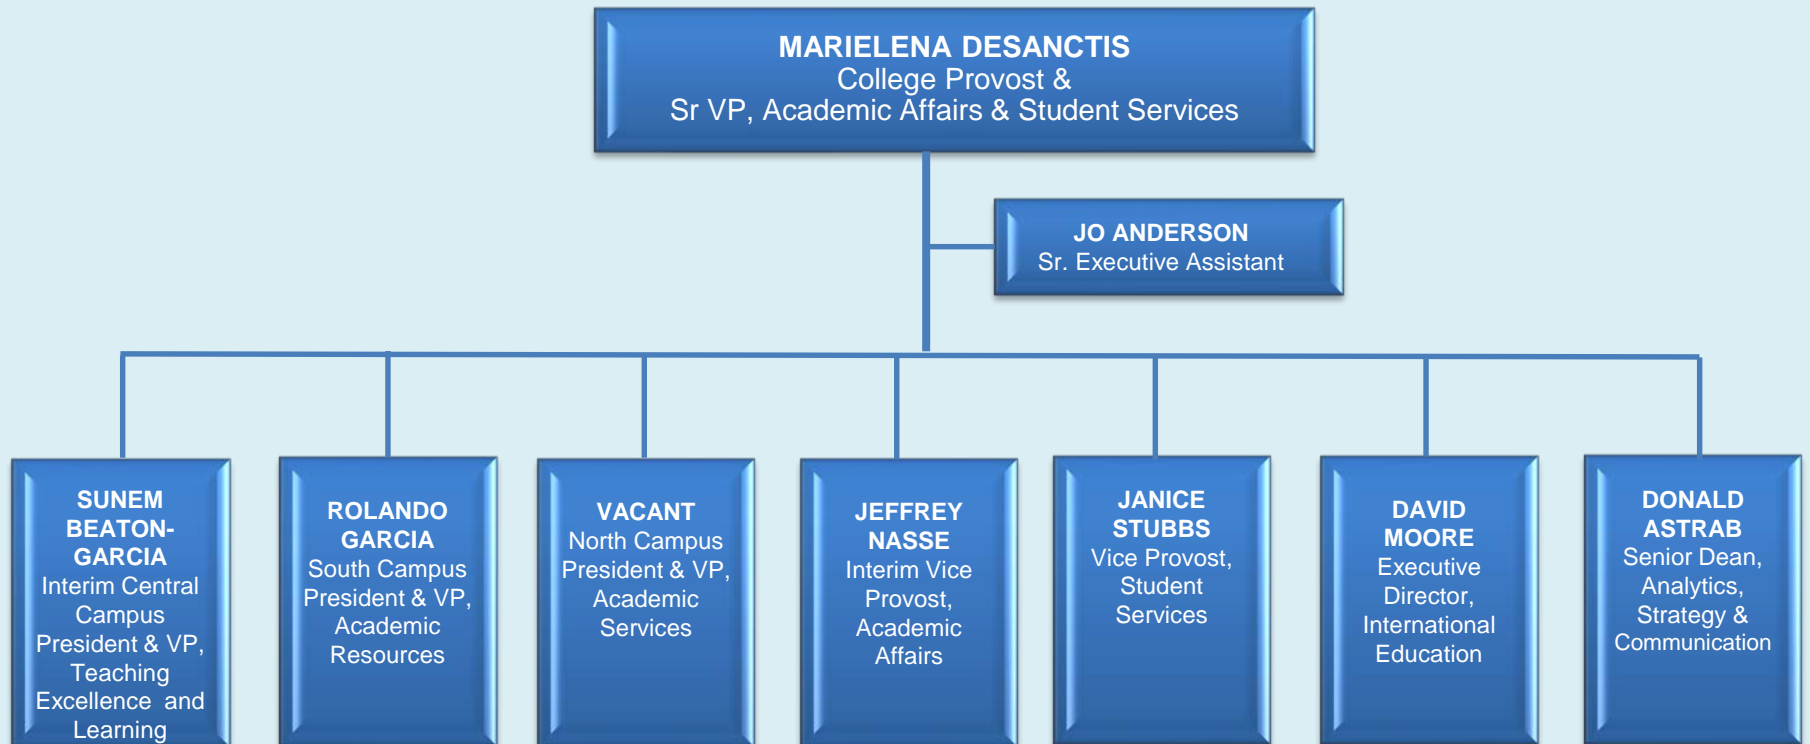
MARIELENA DESANCTIS
College Provost &
Sr VP, Academic Affairs & Student Services

JO ANDERSON
Sr. Executive Assistant

SUNEM BEATON-GARCIA
Interim Central Campus President & VP, Teaching Excellence and Learning

ROLANDO GARCIA
South Campus President & VP, Academic Resources

VACANT
North Campus President & VP, Academic Services

JEFFREY NASSE
Interim Vice Provost, Academic Affairs

JANICE STUBBS
Vice Provost, Student Services

DAVID MOORE
Executive Director, International Education

DONALD ASTRAB
Senior Dean, Analytics, Strategy & Communication